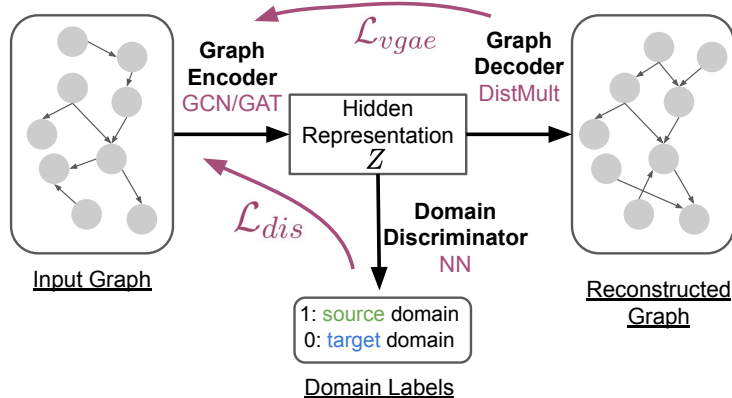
$\mathcal{L}_{vgae}$

Graph Encoder
GCN/GAT

Hidden Representation
$Z$

Graph Decoder
DistMult

$\mathcal{L}_{dis}$

Domain Discriminator
NN

Input Graph

1: source domain
0: target domain

Domain Labels

Reconstructed Graph